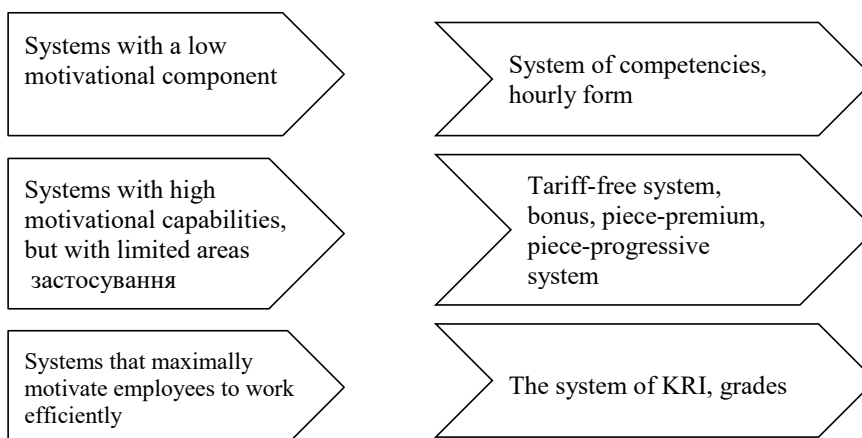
Systems with a low motivational component

System of competencies, hourly form

Systems with high motivational capabilities, but with limited areas застосування

Tariff-free system, bonus, piece-premium, piece-progressive system

Systems that maximally motivate employees to work efficiently

The system of KRI, grades